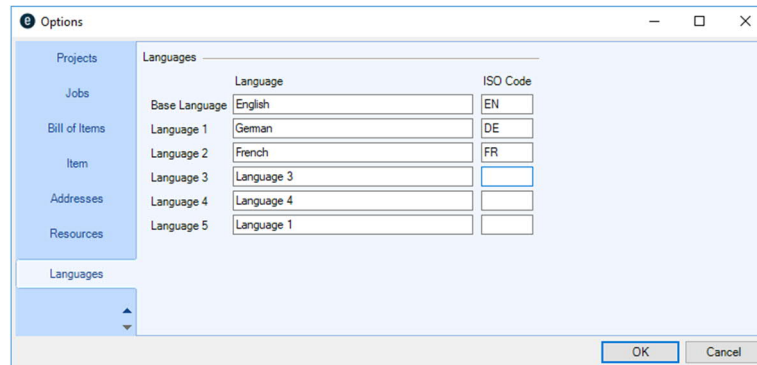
Options

Projects
Jobs
Bill of Items
Item
Addresses
Resources
Languages

Languages

| | Language | ISO Code |
|---|---|---|
| Base Language | English | EN |
| Language 1 | German | DE |
| Language 2 | French | FR |
| Language 3 | Language 3 | |
| Language 4 | Language 4 | |
| Language 5 | Language 1 | |

OK
Cancel